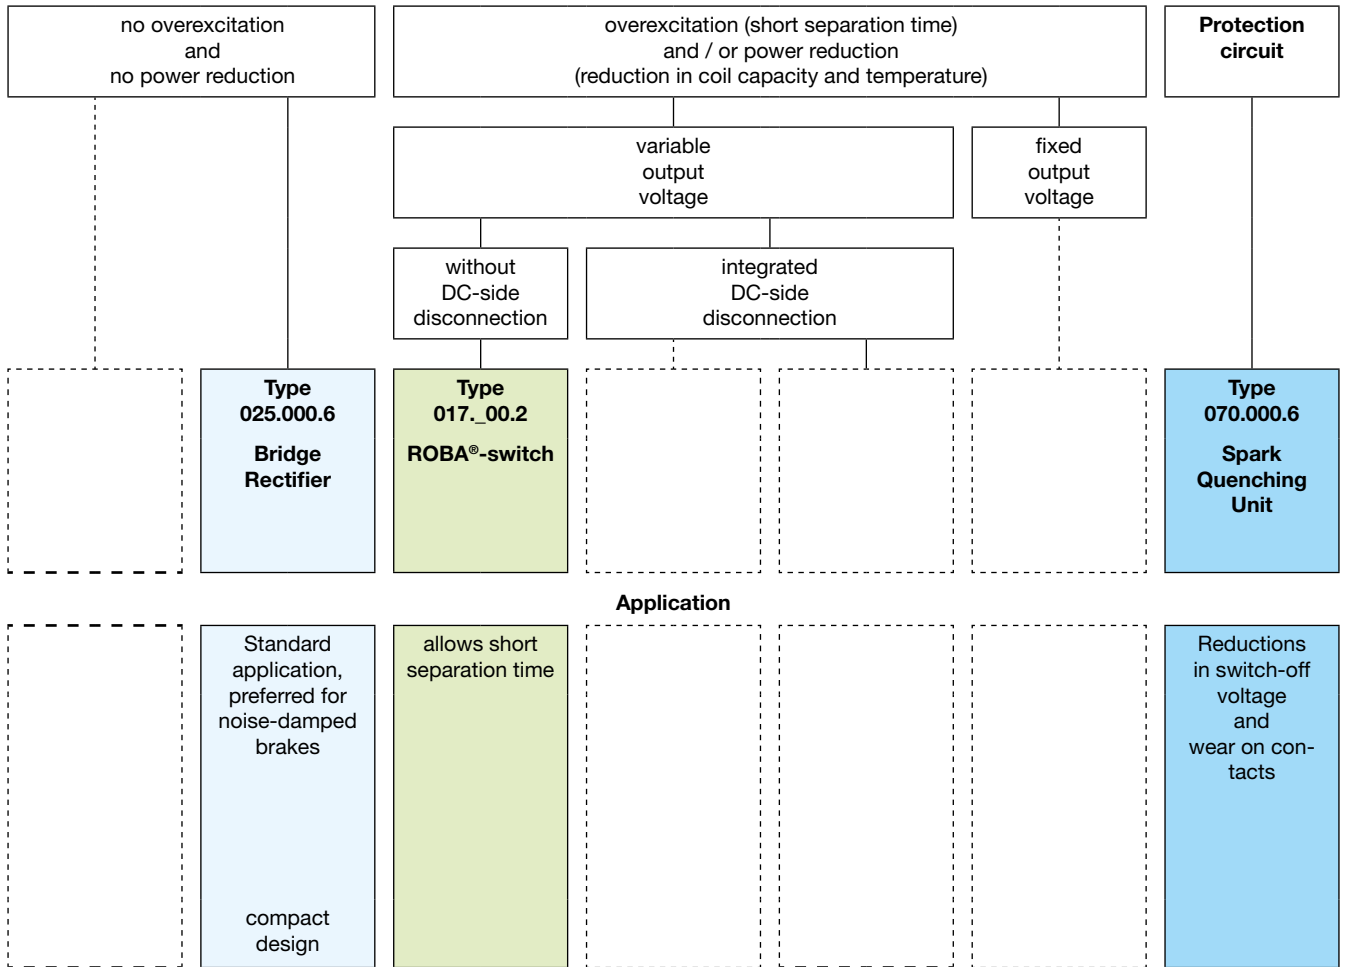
no overexcitation and no power reduction

overexcitation (short separation time) and / or power reduction (reduction in coil capacity and temperature)

Protection circuit

variable output voltage

fixed output voltage

without DC-side disconnection

integrated DC-side disconnection

Type 025.000.6

Bridge Rectifier

Type 017._00.2

ROBA®-switch

Type 070.000.6

Spark Quenching Unit

Application

Standard application, preferred for noise-damped brakes

compact design

allows short separation time

Reductions in switch-off voltage and wear on contacts